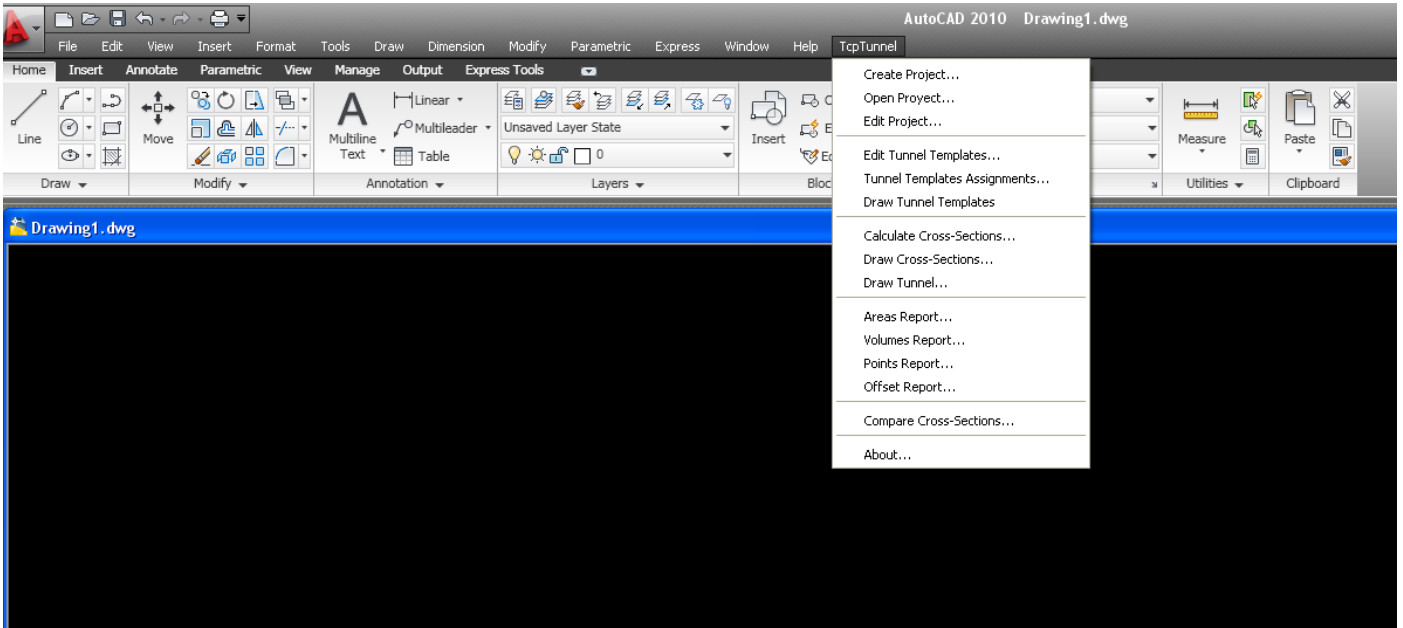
AutoCAD 2010 Drawing1.dwg

File Edit View Insert Format Tools Draw Dimension Modify Parametric Express Window Help TcpTunnel

Home Insert Annotate Parametric View Manage Output Express Tools

Line Move Multiline Text Linear Multileader Table Unsaved Layer State 0 Insert Measure Paste

Draw Modify Annotation Layers Bloc Utilities Clipboard

Create Project...
Open Proyect...
Edit Project...

Edit Tunnel Templates...
Tunnel Templates Assignments...
Draw Tunnel Templates

Calculate Cross-Sections...
Draw Cross-Sections...
Draw Tunnel...

Areas Report...
Volumes Report...
Points Report...
Offset Report...

Compare Cross-Sections...

About...

Drawing1.dwg